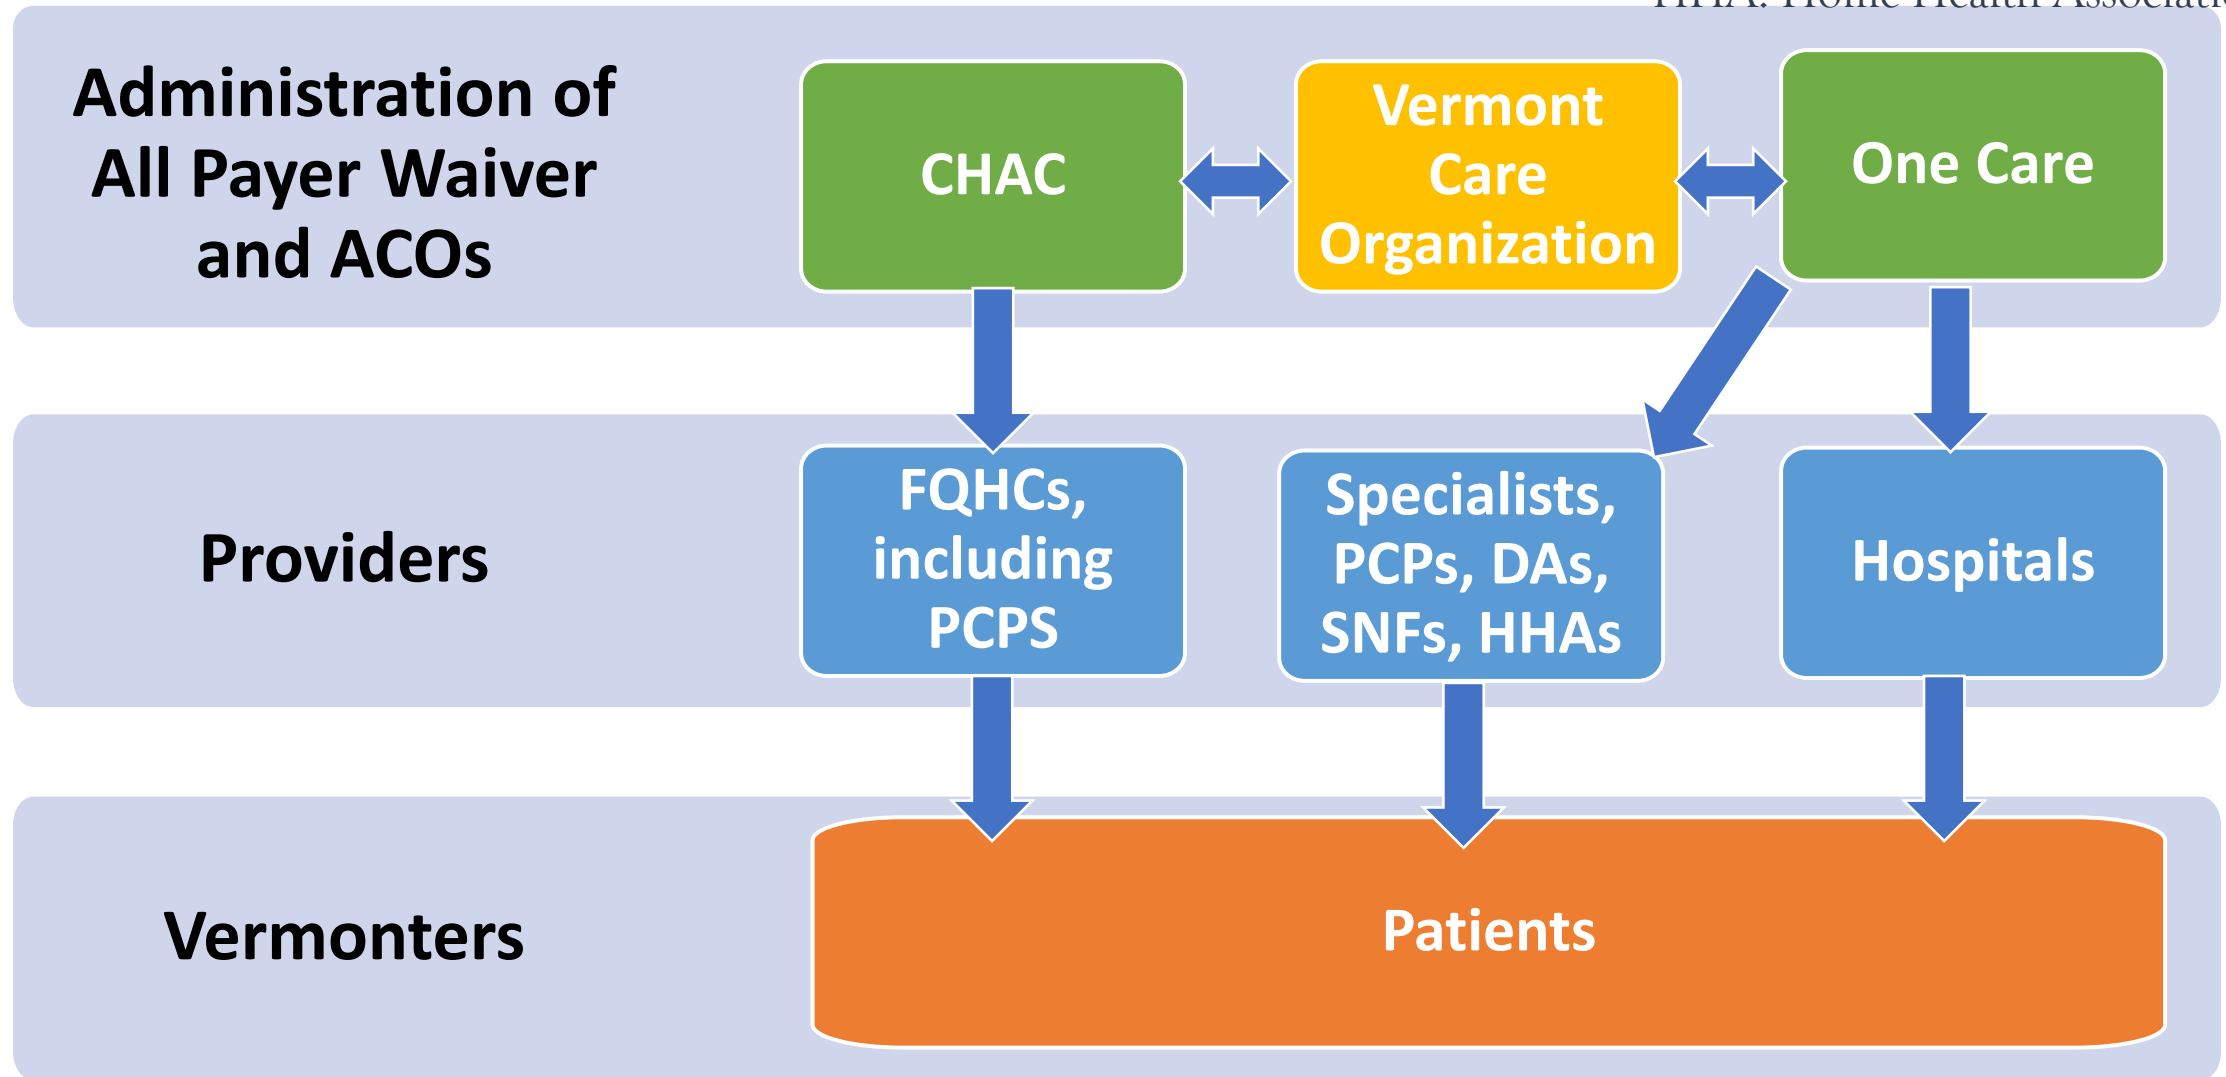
HHA: Home Health Associati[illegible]

Administration of All Payer Waiver and ACOs

CHAC

Vermont Care Organization

One Care

Providers

FQHCs, including PCPS

Specialists, PCPs, DAs, SNFs, HHAs

Hospitals

Vermonters

Patients